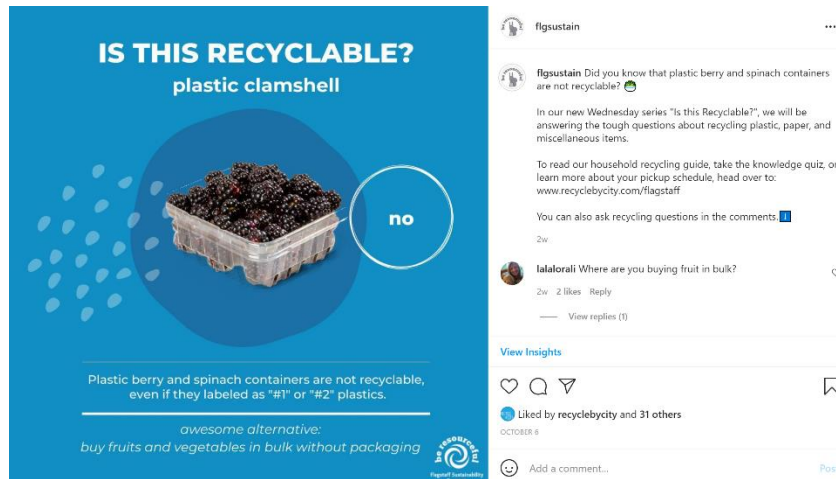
IS THIS RECYCLABLE?
plastic clamshell

no

Plastic berry and spinach containers are not recyclable, even if they labeled as "#1" or "#2" plastics.

awesome alternative:
buy fruits and vegetables in bulk without packaging

be resourceful
Flagstaff Sustainability

flgsustain •••

flgsustain Did you know that plastic berry and spinach containers are not recyclable? 

In our new Wednesday series "Is this Recyclable?", we will be answering the tough questions about recycling plastic, paper, and miscellaneous items.

To read our household recycling guide, take the knowledge quiz, or learn more about your pickup schedule, head over to: www.recyclebycity.com/flagstaff

You can also ask recycling questions in the comments. ℹ️

2w

lalalorali Where are you buying fruit in bulk?

2w 2 likes Reply

View replies (1)

View Insights

Liked by recyclebycity and 31 others

OCTOBER 6

Add a comment...

Pos